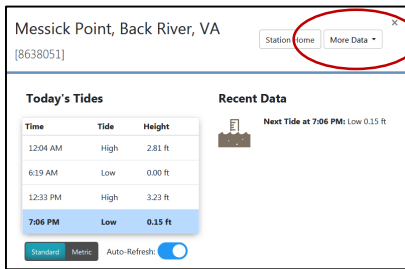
Messick Point, Back River, VA
[8638051]

Station Home
More Data ▾
×

Today's Tides

| Time | Tide | Height |
|---|---|---|
| 12:04 AM | High | 2.81 ft |
| 6:19 AM | Low | 0.00 ft |
| 12:33 PM | High | 3.23 ft |
| 7:06 PM | Low | 0.15 ft |

Standard Metric Auto-Refresh:

Recent Data

Next Tide at 7:06 PM: Low 0.15 ft